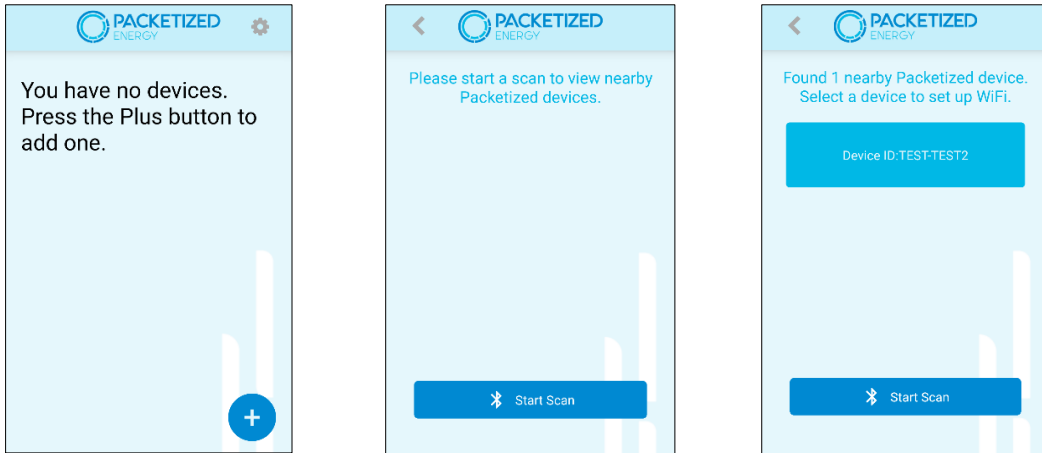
PACKETIZED ENERGY

You have no devices. Press the Plus button to add one.

+

PACKETIZED ENERGY

Please start a scan to view nearby Packetized devices.

Start Scan

PACKETIZED ENERGY

Found 1 nearby Packetized device. Select a device to set up WiFi.

Device ID:TEST-TEST2

Start Scan